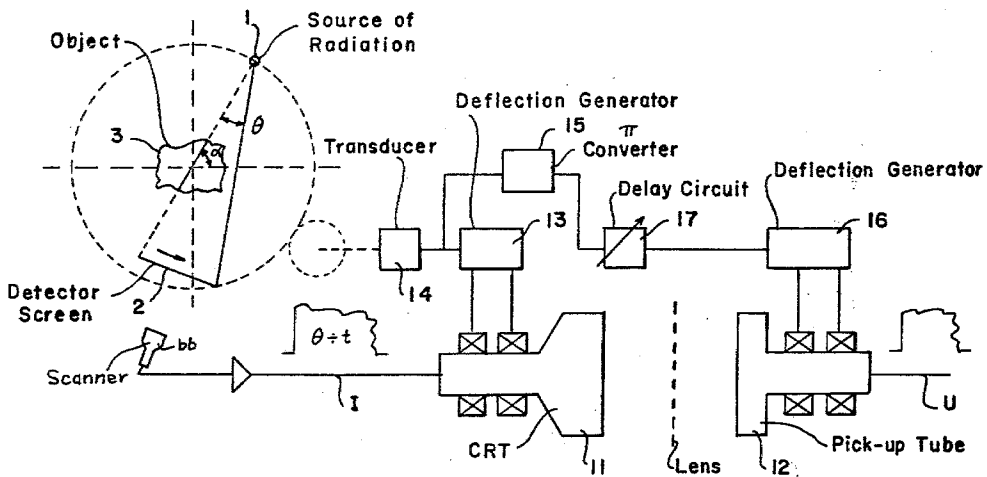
1
Source of Radiation
Object
3
$\theta$
$\alpha$
Detector Screen
2
Deflection Generator
15
$\pi$ Converter
Transducer
Delay Circuit
Deflection Generator
13
17
16
14
$\theta \div t$
Scanner
bb
I
CRT
11
Lens
12
Pick-up Tube
U